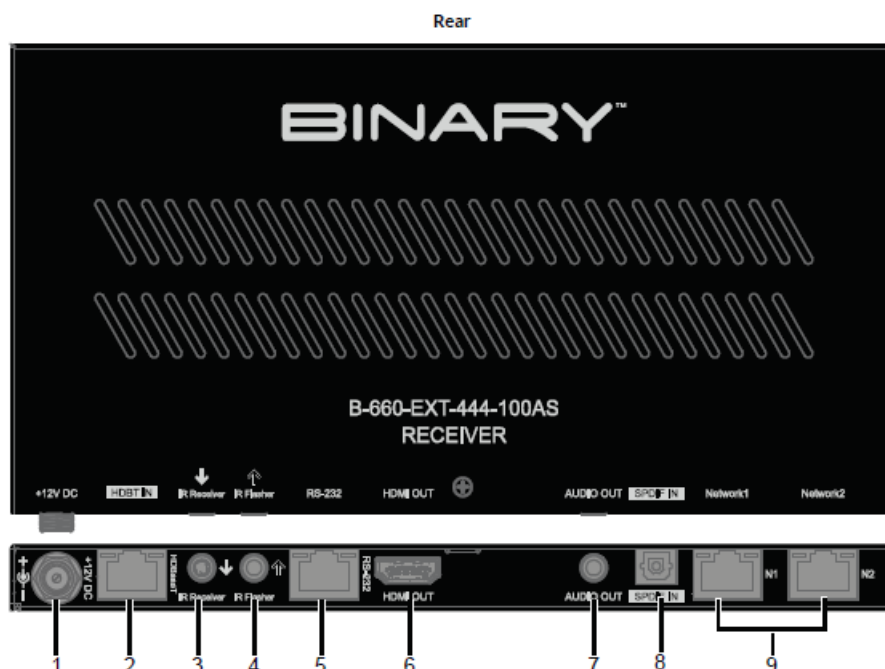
Rear

BINARY™

B-660-EXT-444-100AS
RECEIVER

+12V DC HDBT IN IR Receiver IR Flasher RS-232 HDMI OUT AUDIO OUT SPDIF IN Network1 Network2

+12V DC HDBaseT IR Receiver IR Flasher RS-232 HDMI OUT AUDIO OUT SPDIF IN N1 N2

1 2 3 4 5 6 7 8 9